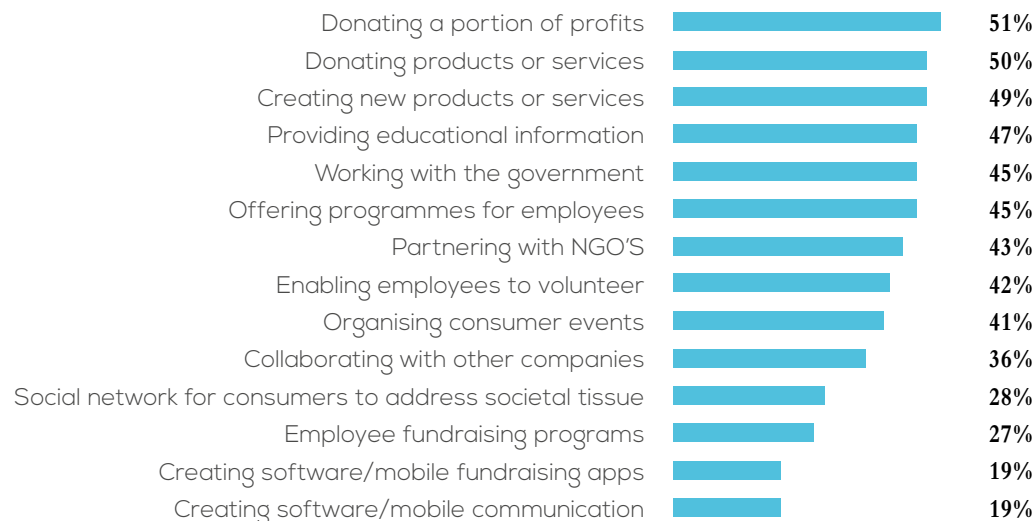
| | |
|---|---|
| Donating a portion of profits | 51% |
| Donating products or services | 50% |
| Creating new products or services | 49% |
| Providing educational information | 47% |
| Working with the government | 45% |
| Offering programmes for employees | 45% |
| Partnering with NGO'S | 43% |
| Enabling employees to volunteer | 42% |
| Organising consumer events | 41% |
| Collaborating with other companies | 36% |
| Social network for consumers to address societal tissue | 28% |
| Employee fundraising programs | 27% |
| Creating software/mobile fundraising apps | 19% |
| Creating software/mobile communication | 19% |